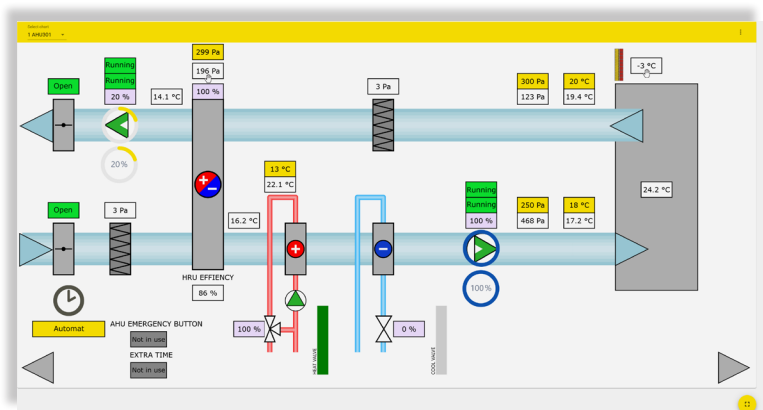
Selected unit
1 AHU001

Open
Running
Running
20 %
14.1 °C
20%
299 Pa
196 Pa
100 %
3 Pa
300 Pa
123 Pa
20 °C
19.4 °C
-3 °C
24.2 °C
Open
3 Pa
16.2 °C
13 °C
22.1 °C
Running
Running
100 %
250 Pa
468 Pa
18 °C
17.2 °C
100%
HRU EFFIENCY
86 %
Automat
AHU EMERGENCY BUTTON
Not in use
EXTRA TIME
Not in use
100 %
HEAT VALVE
0 %
COOL VALVE